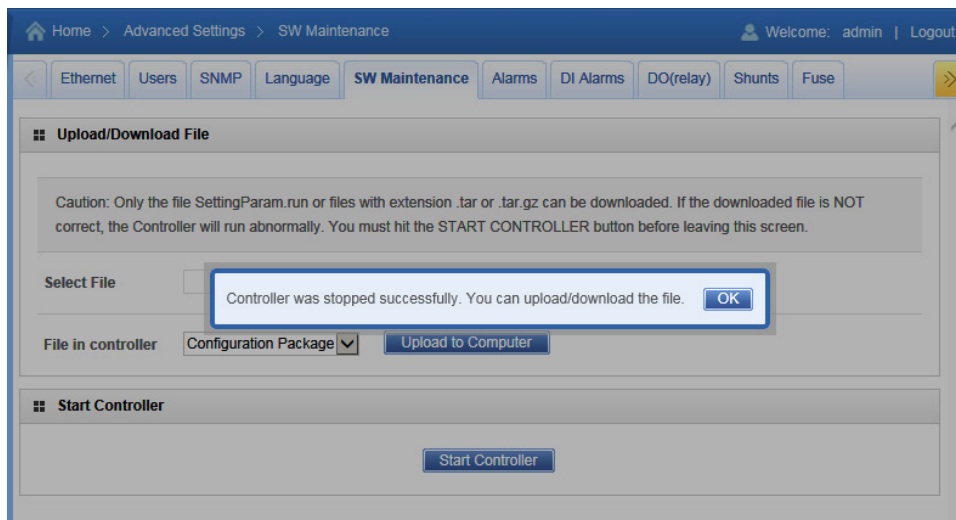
Home > Advanced Settings > SW Maintenance

Welcome: admin | Logout

Ethernet | Users | SNMP | Language | SW Maintenance | Alarms | DI Alarms | DO(relay) | Shunts | Fuse

Upload/Download File

Caution: Only the file SettingParam.run or files with extension .tar or .tar.gz can be downloaded. If the downloaded file is NOT correct, the Controller will run abnormally. You must hit the START CONTROLLER button before leaving this screen.

Select File

Controller was stopped successfully. You can upload/download the file. OK

File in controller Configuration Package Upload to Computer

Start Controller

Start Controller